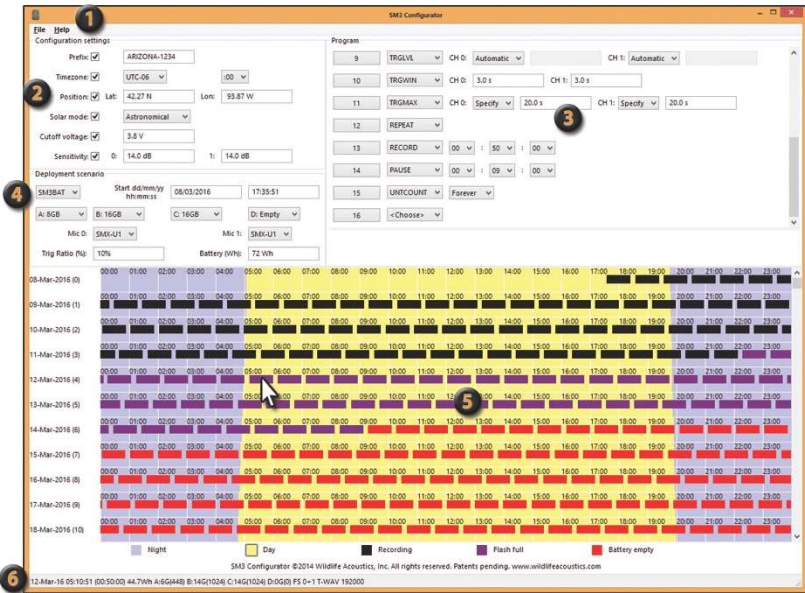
SM3 Configurator

1

File Help

Configuration settings

Prefix: ARIZONA-1234

Timezone: UTC-06 :00

2

Position: Lat: 42.27 N Lon: 93.87 W

Solar mode: Astronomical

Cutoff voltage: 3.8 V

Sensitivity: 0: 14.0 dB 1: 14.0 dB

Deployment scenario

4

SM3BAT Start dd/mm/yy hh:mm:ss 08/03/2016 17:35:51

A: 8GB B: 16GB C: 16GB D: Empty

Mic 0: SMX-U1 Mic 1: SMX-U1

Trig Ratio (%): 10% Battery (Wh): 72 Wh

Program

| 9 | TRGLVL | CH 0: Automatic | CH 1: Automatic |
|---|---|---|---|
| 10 | TRGWIN | CH 0: 3.0 s | CH 1: 3.0 s |
| 11 | TRGMAX | CH 0: Specify 20.0 s | CH 1: Specify 20.0 s |
| 12 | REPEAT | | |
| 13 | RECORD | 00 : 50 : 00 | |
| 14 | PAUSE | 00 : 09 : 00 | |
| 15 | UNTCOUNT | Forever | |
| 16 | <Choose> | | |

3

00:00 01:00 02:00 03:00 04:00 05:00 06:00 07:00 08:00 09:00 10:00 11:00 12:00 13:00 14:00 15:00 16:00 17:00 18:00 19:00 20:00 21:00 22:00 23:00

08-Mar-2016 (0)
09-Mar-2016 (1)
10-Mar-2016 (2)
11-Mar-2016 (3)
12-Mar-2016 (4)
13-Mar-2016 (5)
14-Mar-2016 (6)
15-Mar-2016 (7)
16-Mar-2016 (8)
17-Mar-2016 (9)
18-Mar-2016 (10)

5

Night Day Recording Flash full Battery empty

SM3 Configurator ©2014 Wildlife Acoustics, Inc. All rights reserved. Patents pending. www.wildlifeacoustics.com

6

12-Mar-16 05:10:51 (00:50:00) 44.7Wh A:6G(448) B:14G(1024) C:14G(1024) D:0G(0) FS 0+1 T-WAV 192000